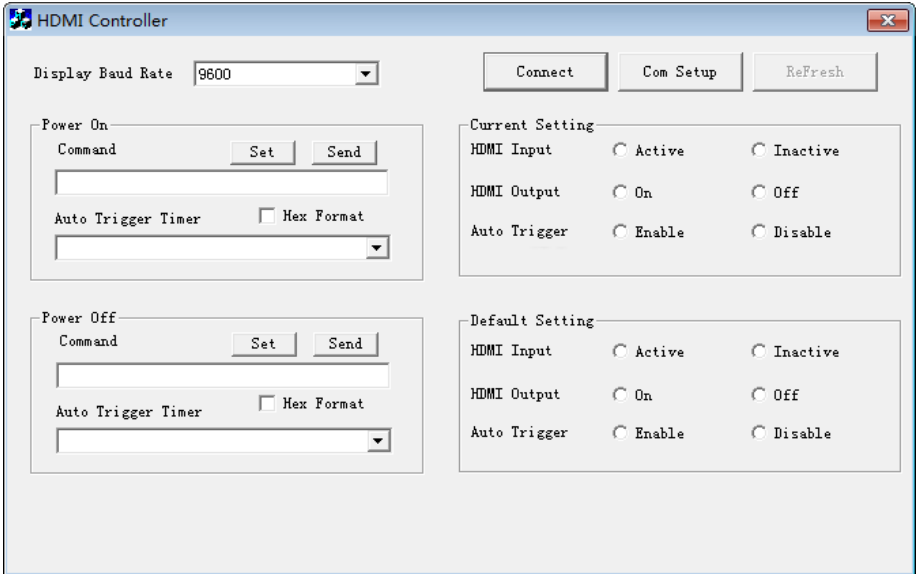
HDMI Controller

Display Baud Rate 9600

Connect Com Setup ReFresh

Power On
Command Set Send
Auto Trigger Timer Hex Format

Power Off
Command Set Send
Auto Trigger Timer Hex Format

Current Setting
HDMI Input Active Inactive
HDMI Output On Off
Auto Trigger Enable Disable

Default Setting
HDMI Input Active Inactive
HDMI Output On Off
Auto Trigger Enable Disable